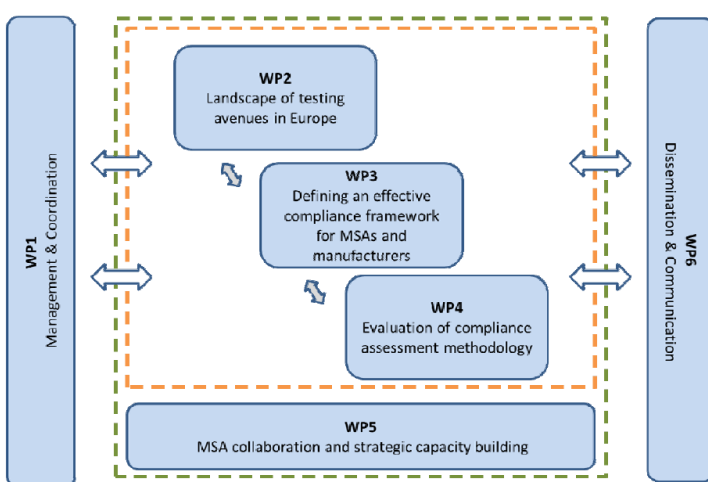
WP1
Management & Coordination

WP2
Landscape of testing avenues in Europe

WP3
Defining an effective compliance framework for MSAs and manufacturers

WP4
Evaluation of compliance assessment methodology

WP5
MSA collaboration and strategic capacity building

WP6
Dissemination & Communication